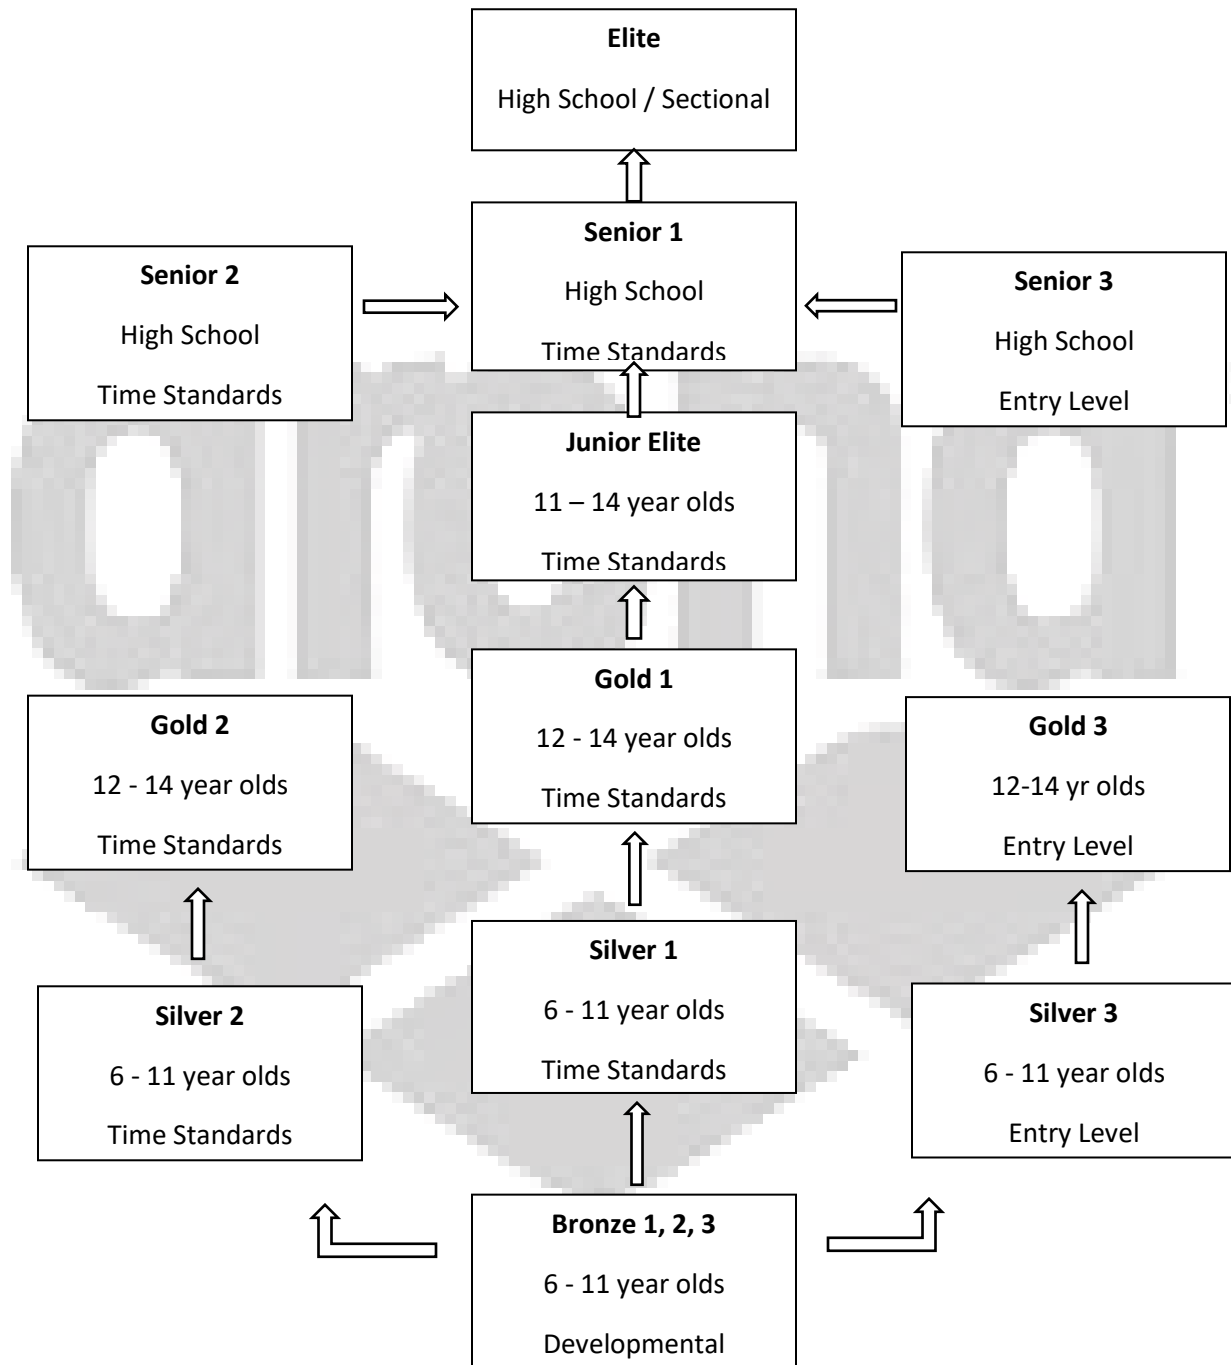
**Elite**
High School / Sectional

**Senior 2**
High School
Time Standards

**Senior 1**
High School
Time Standards

**Senior 3**
High School
Entry Level

**Junior Elite**
11 – 14 year olds
Time Standards

**Gold 2**
12 - 14 year olds
Time Standards

**Gold 1**
12 - 14 year olds
Time Standards

**Gold 3**
12-14 yr olds
Entry Level

**Silver 2**
6 - 11 year olds
Time Standards

**Silver 1**
6 - 11 year olds
Time Standards

**Silver 3**
6 - 11 year olds
Entry Level

**Bronze 1, 2, 3**
6 - 11 year olds
Developmental